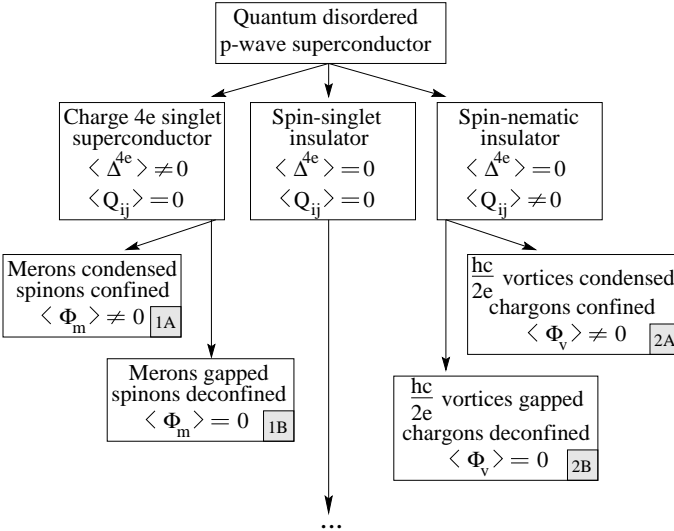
Quantum disordered p-wave superconductor

Charge 4e singlet superconductor
$\langle \Delta^{4e} \rangle \neq 0$
$\langle Q_{ij} \rangle = 0$

Spin-singlet insulator
$\langle \Delta^{4e} \rangle = 0$
$\langle Q_{ij} \rangle = 0$

Spin-nematic insulator
$\langle \Delta^{4e} \rangle = 0$
$\langle Q_{ij} \rangle \neq 0$

Merons condensed spinons confined
$\langle \Phi_m \rangle \neq 0$ 1A

Merons gapped spinons deconfined
$\langle \Phi_m \rangle = 0$ 1B

$\frac{hc}{2e}$ vortices condensed chargons confined
$\langle \Phi_v \rangle \neq 0$ 2A

$\frac{hc}{2e}$ vortices gapped chargons deconfined
$\langle \Phi_v \rangle = 0$ 2B

...